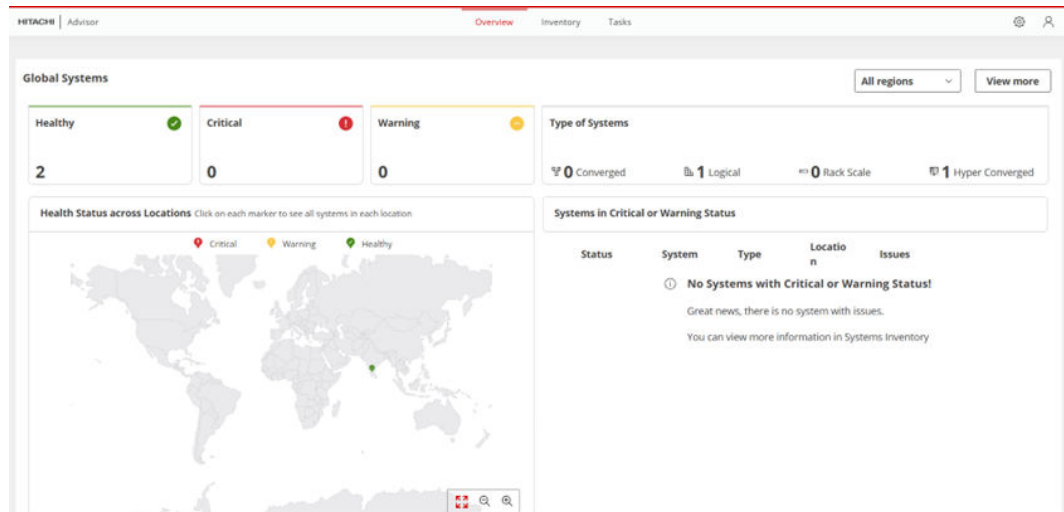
HITACHI | Advisor

Overview Inventory Tasks

Global Systems

All regions

View more

Healthy

2

Critical

0

Warning

0

Type of Systems

0 Converged

1 Logical

0 Rack Scale

1 Hyper Converged

Health Status across Locations Click on each marker to see all systems in each location

Critical Warning Healthy

Systems in Critical or Warning Status

| Status | System | Type | Location | Issues |
|---|---|---|---|---|

No Systems with Critical or Warning Status!

Great news, there is no system with issues.

You can view more information in Systems Inventory